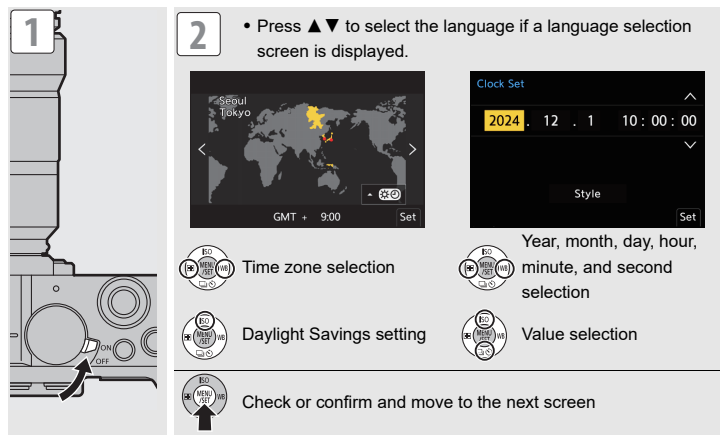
1

ON
OFF

2

• Press ▲▼ to select the language if a language selection screen is displayed.

Seoul
Tokyo

GMT + 9:00
Set

Clock Set
2024 . 12 . 1 10 : 00 : 00
Style
Set

ISO
MENU/SET
WB
Time zone selection

ISO
MENU/SET
WB
Year, month, day, hour, minute, and second selection

ISO
MENU/SET
WB
Daylight Savings setting

ISO
MENU/SET
WB
Value selection

ISO
MENU/SET
WB
Check or confirm and move to the next screen